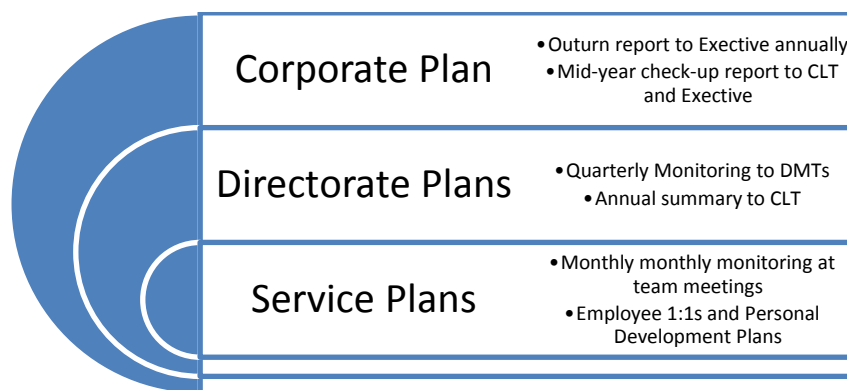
Corporate Plan

- Outurn report to Exective annually
- Mid-year check-up report to CLT and Exective

Directorate Plans

- Quarterly Monitoring to DMTs
- Annual summary to CLT

Service Plans

- Monthly monthly monitoring at team meetings
- Employee 1:1s and Personal Development Plans